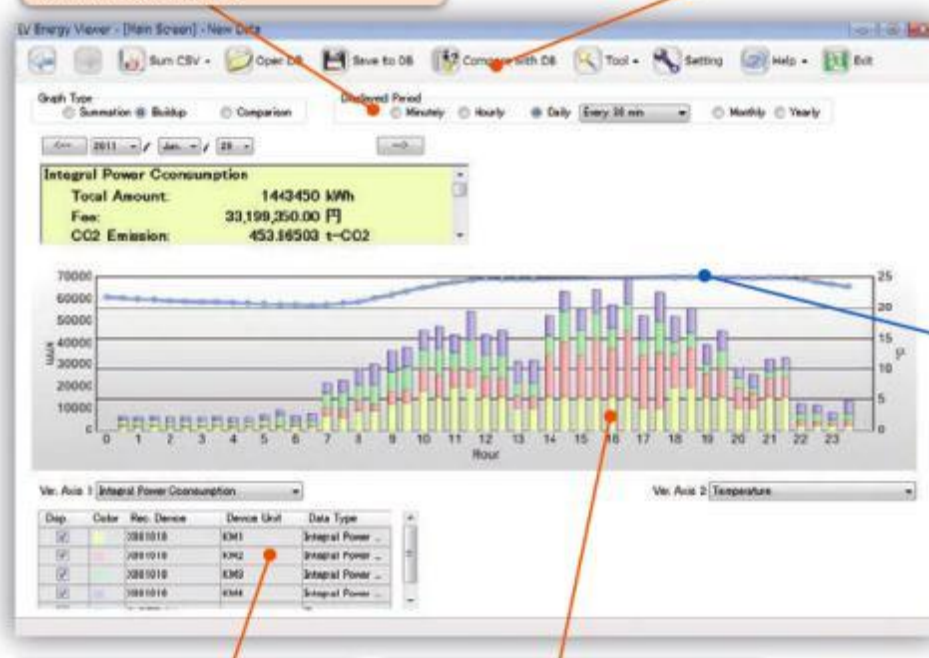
LV Energy Viewer - [Main Screen] - New Data

Sum CSV · Open DB · Save to DB · Compare with DB · Tool · Setting · Help · Exit

Graph Type
Summation Buildup Comparison

Displayed Period
Minutely Hourly Daily Every 30 min Monthly Yearly

<-- 2011 / Jan. / 28 -->

Integral Power Cconsumption
Tocal Amount: 1443450 kWh
Fee: 33,199,350.00 円
CO2 Emission: 453.86503 t-CO2

70000
60000
50000
40000
30000
20000
10000
0
kWh

25
20
15
10
5
0
°C

0 1 2 3 4 5 6 7 8 9 10 11 12 13 14 15 16 17 18 19 20 21 22 23
Hour

Ver. Axis 1 Integral Power Cconsumption

Ver. Axis 2 Temperature

| Disp | Color | Rec. Device | Device Unit | Data Type |
|---|---|---|---|---|
| ☑ | | X861018 | KM1 | Integral Power ... |
| ☑ | | X861018 | KM2 | Integral Power ... |
| ☑ | | X861018 | KM3 | Integral Power ... |
| ☑ | | X861018 | KM4 | Integral Power ... |